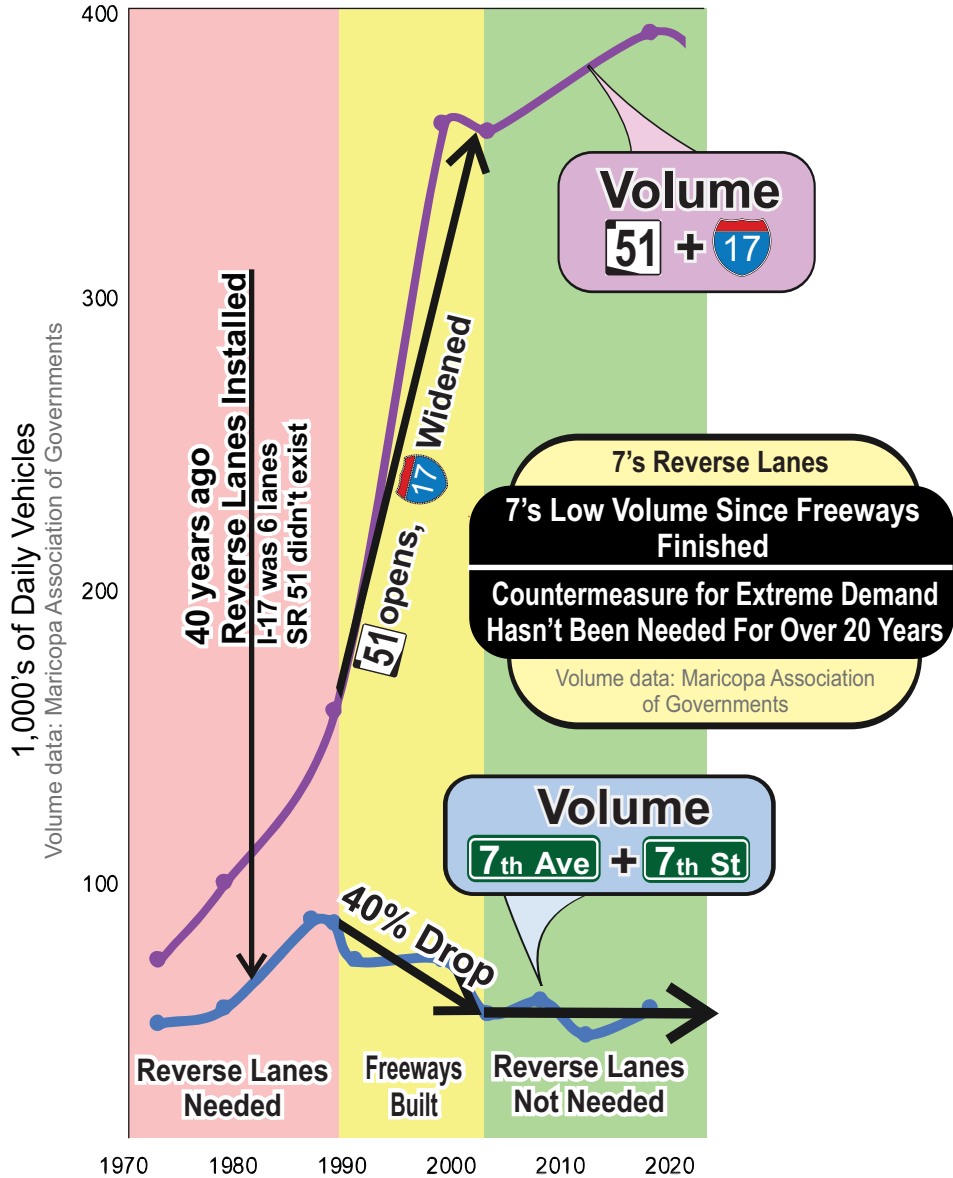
1,000's of Daily Vehicles
Volume data: Maricopa Association of Governments

400
300
200
100

Volume
51 + 17

40 years ago
Reverse Lanes Installed
I-17 was 6 lanes
SR 51 didn't exist

51 opens, 17 Widened

7's Reverse Lanes
7's Low Volume Since Freeways Finished
Countermeasure for Extreme Demand Hasn't Been Needed For Over 20 Years
Volume data: Maricopa Association of Governments

Volume
7th Ave + 7th St

40% Drop

Reverse Lanes Needed

Freeways Built

Reverse Lanes Not Needed

1970 1980 1990 2000 2010 2020